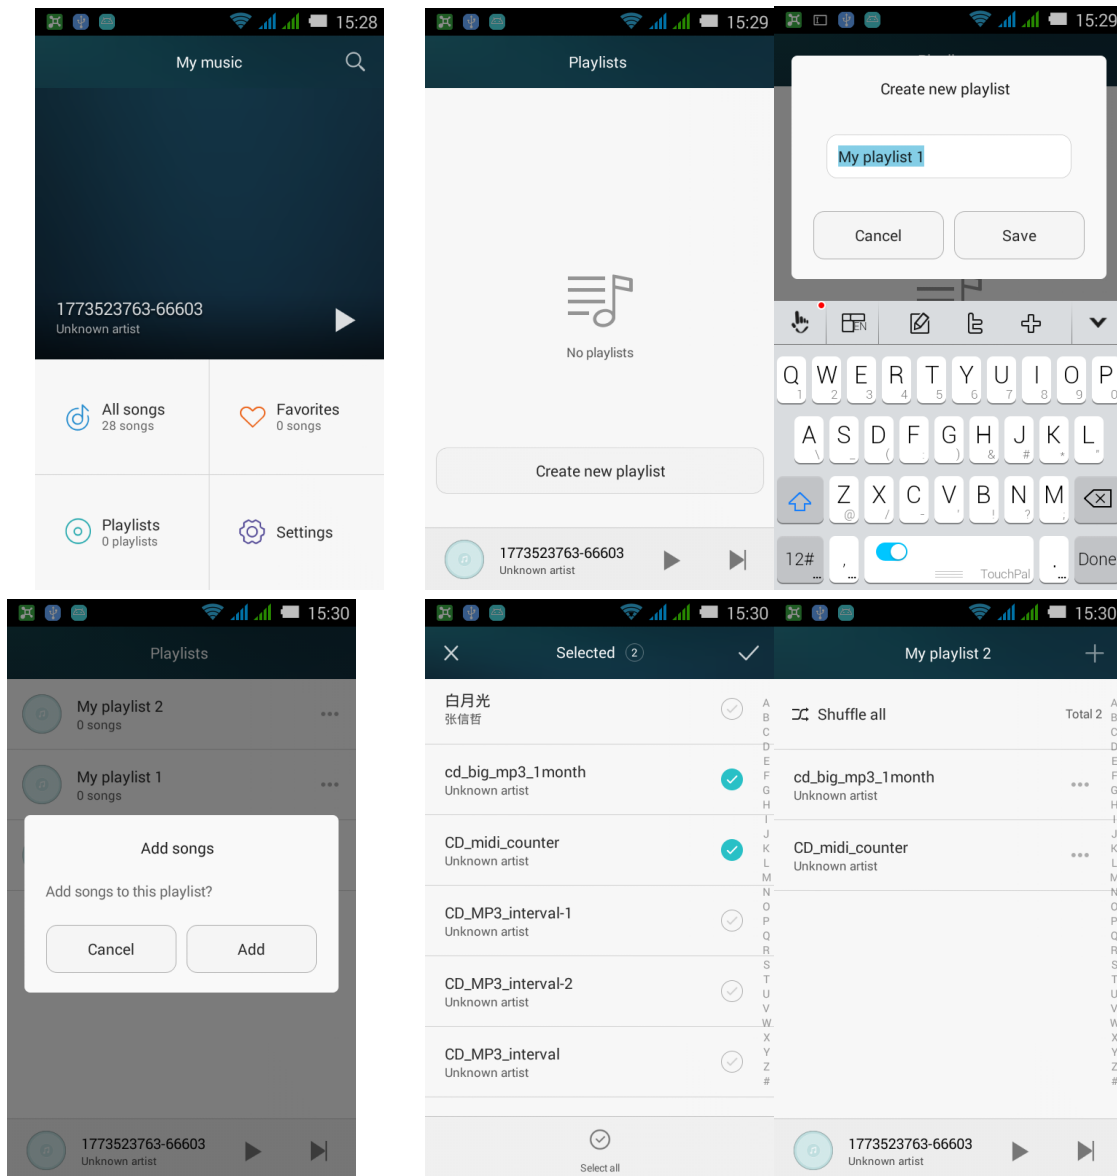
15:28

My music

1773523763-66603
Unknown artist

All songs
28 songs

Favorites
0 songs

Playlists
0 playlists

Settings

15:29

Playlists

No playlists

Create new playlist

1773523763-66603
Unknown artist

15:29

Create new playlist

My playlist 1

Cancel

Save

EN

Q 1 W 2 E 3 R 4 T 5 Y 6 U 7 I 8 O 9 P 0

A \ S _ D ( F ) G : H & J # K * L "

Z @ X / C - V ' B ! N ? M ;

12# , TouchPal . Done

15:30

Playlists

My playlist 2
0 songs

My playlist 1
0 songs

Add songs

Add songs to this playlist?

Cancel

Add

1773523763-66603
Unknown artist

15:30

Selected 2

白月光
张信哲

cd_big_mp3_1month
Unknown artist

CD_midi_counter
Unknown artist

CD_MP3_interval-1
Unknown artist

CD_MP3_interval-2
Unknown artist

CD_MP3_interval
Unknown artist

A B C D E F G H I J K L M N O P Q R S T U V W X Y Z #

Select all

15:30

My playlist 2

Shuffle all

Total 2

cd_big_mp3_1month
Unknown artist

CD_midi_counter
Unknown artist

A B C D E F G H I J K L M N O P Q R S T U V W X Y Z #

1773523763-66603
Unknown artist